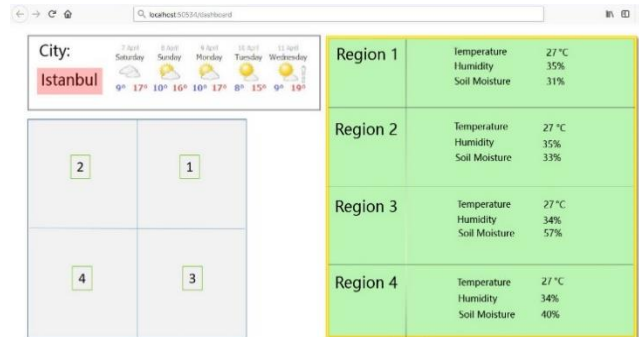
localhost:50530/dashboard

City:

Istanbul

| 7 April Saturday | 8 April Sunday | 9 April Monday | 10 April Tuesday | 11 April Wednesday |
|---|---|---|---|---|
| 9° 17° | 10° 16° | 10° 17° | 8° 15° | 9° 19° |

2

1

4

3

| Region 1 | Temperature 27 °C Humidity 35% Soil Moisture 31% |
|---|---|
| Region 2 | Temperature 27 °C Humidity 35% Soil Moisture 33% |
| Region 3 | Temperature 27 °C Humidity 34% Soil Moisture 57% |
| Region 4 | Temperature 27 °C Humidity 34% Soil Moisture 40% |